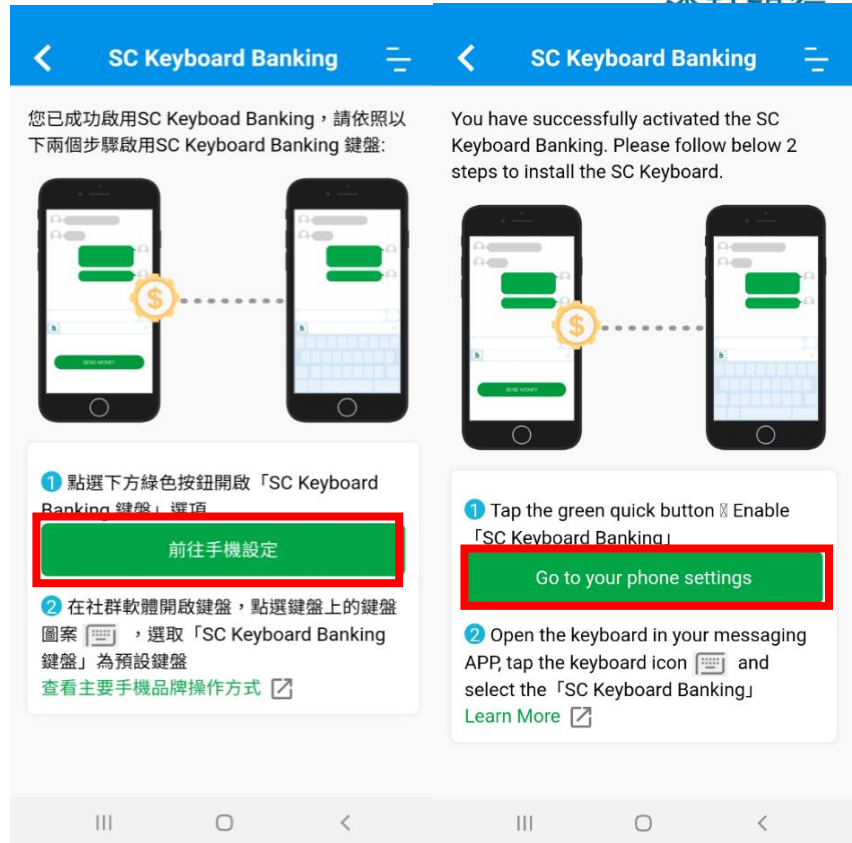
SC Keyboard Banking

您已成功啟用SC Keyboad Banking，請依照以下兩個步驟啟用SC Keyboard Banking 鍵盤:

SEND MONEY

❶ 點選下方綠色按鈕開啟「SC Keyboard Banking 鍵盤」選項

前往手機設定

❷ 在社群軟體開啟鍵盤，點選鍵盤上的鍵盤圖案 ，選取「SC Keyboard Banking 鍵盤」為預設鍵盤

查看主要手機品牌操作方式

SC Keyboard Banking

You have successfully activated the SC Keyboard Banking. Please follow below 2 steps to install the SC Keyboard.

SEND MONEY

❶ Tap the green quick button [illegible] Enable「SC Keyboard Banking」

Go to your phone settings

❷ Open the keyboard in your messaging APP, tap the keyboard icon and select the「SC Keyboard Banking」

Learn More